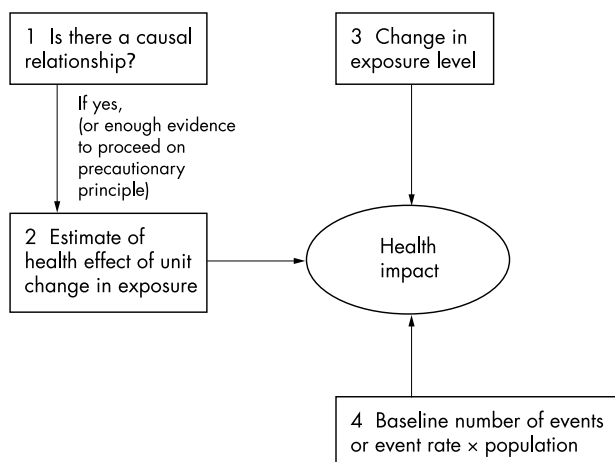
1 Is there a causal relationship?

If yes, (or enough evidence to proceed on precautionary principle)

2 Estimate of health effect of unit change in exposure

3 Change in exposure level

Health impact

4 Baseline number of events or event rate × population